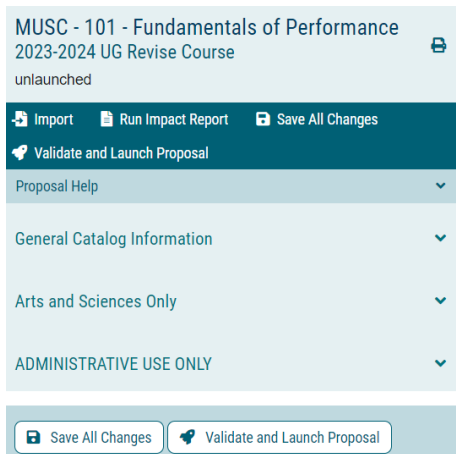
MUSC - 101 - Fundamentals of Performance
2023-2024 UG Revise Course
unlaunched

Import
Run Impact Report
Save All Changes
Validate and Launch Proposal

Proposal Help

General Catalog Information

Arts and Sciences Only

ADMINISTRATIVE USE ONLY

Save All Changes
Validate and Launch Proposal